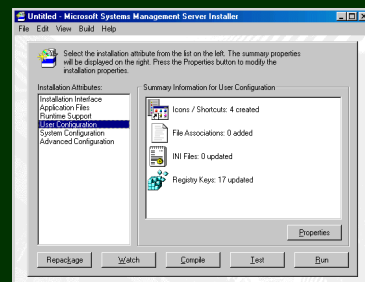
Untitled - Microsoft Systems Management Server Installer

File Edit View Build Help

Select the installation attribute from the list on the left. The summary properties will be displayed on the right. Press the Properties button to modify the installation properties.

Installation Attributes:

Installation Interface
Application Files
Runtime Support
User Configuration
System Configuration
Advanced Configuration

Summary Information for User Configuration

Icons / Shortcuts: 4 created

File Associations: 0 added

INI Files: 0 updated

Registry Keys: 17 updated

Properties

Repackage Watch Compile Test Run